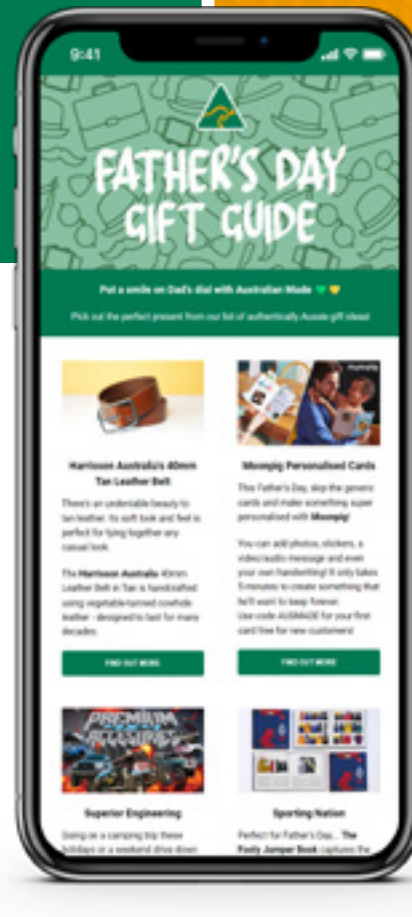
9:41

FATHER'S DAY GIFT GUIDE

Put a smile on Dad's dial with Australian Made 💚💛

Pick out the perfect present from our list of authentically Aussie gift ideas!

Harrisson Australia's 40mm Tan Leather Belt

There's an undeniable beauty to tan leather. Its soft look and feel is perfect for tying together any casual look.

The Harrisson Australia 40mm Leather Belt in Tan is handcrafted using vegetable-tanned cowhide leather - designed to last for many decades.

FIND OUT MORE

Moonpig Personalised Cards

This Father's Day, skip the generic cards and make something super personalised with Moonpig!

You can add photos, stickers, a video/audio message and even your own handwriting! It only takes 5 minutes to create something that he'll want to keep forever. Use code AUSMADE for your first card free for new customers!

FIND OUT MORE

PREMIUM ACCESSORIES

Superior Engineering

Going on a camping trip these holidays or a weekend drive down

Sporting Nation

Perfect for Father's Day... The Footy Jumper Book captures the